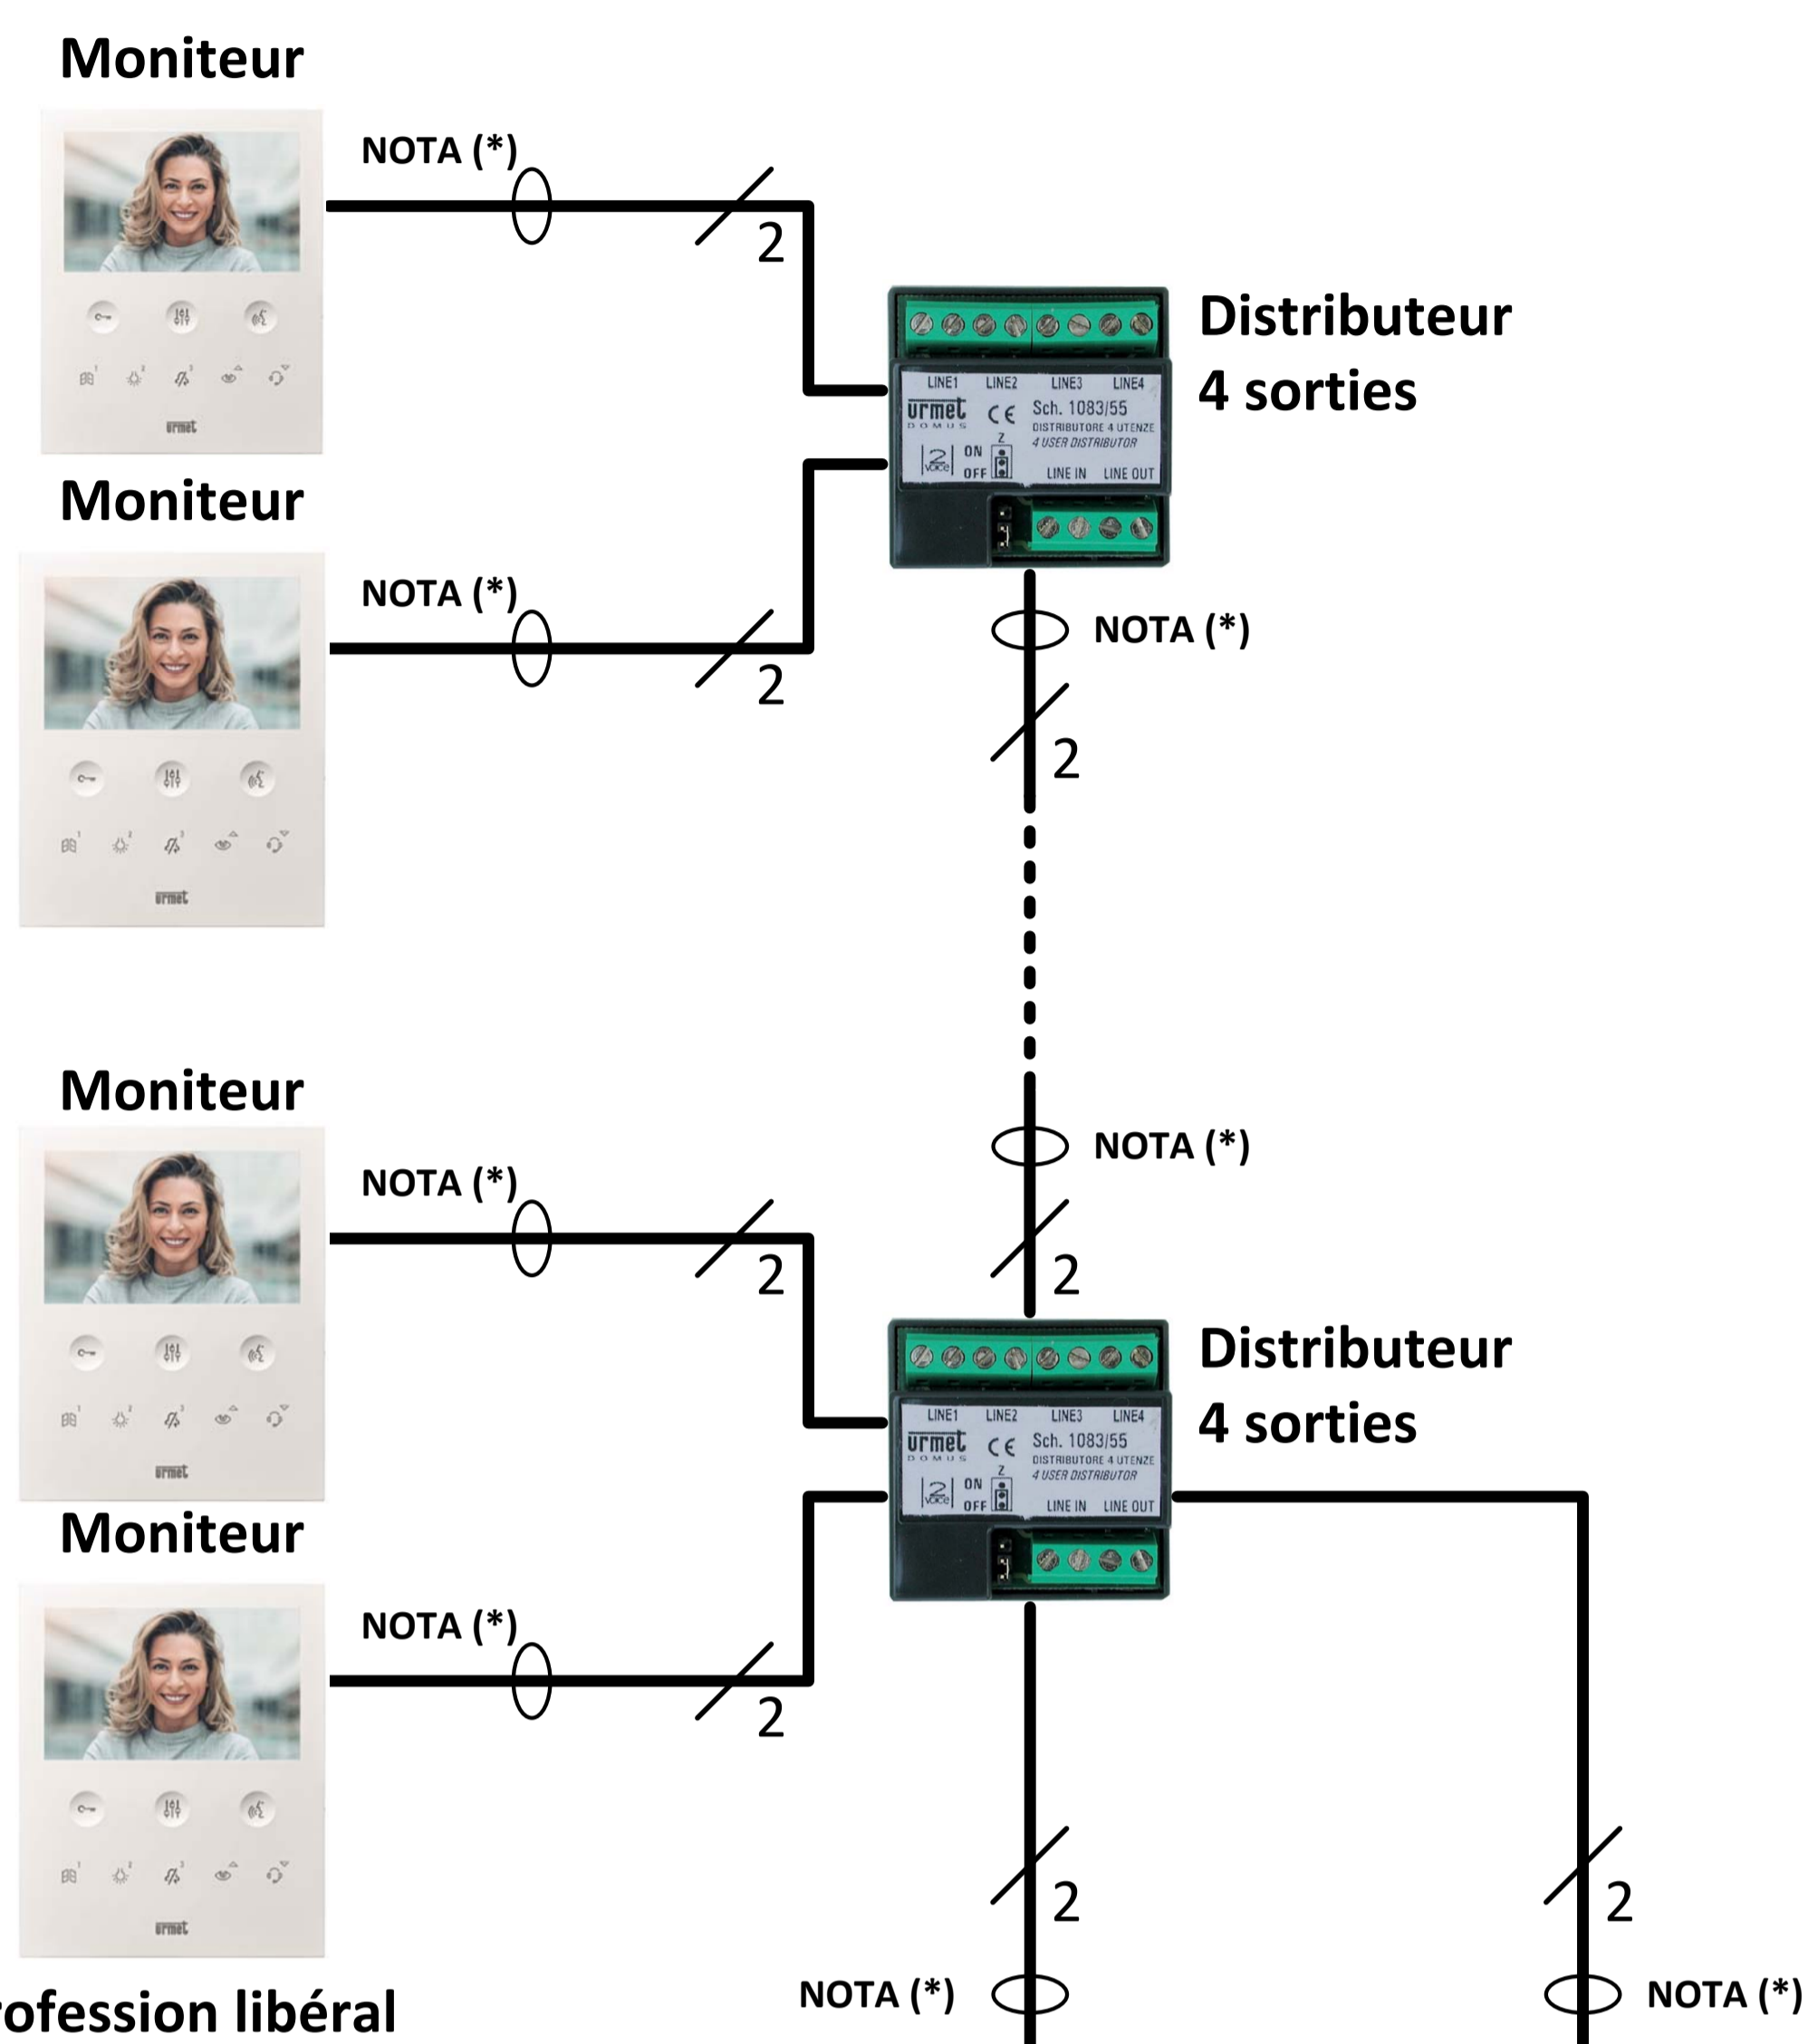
Moniteur

NOTA (*)

2

Distributeur
4 sorties

LINE1 LINE2 LINE3 LINE4
urmet DOMUS
CE
Sch. 1083/55
DISTRIBUTORE 4 UTENZE
4 USER DISTRIBUTOR
2 Voice
ON OFF
Z
LINE IN LINE OUT

urmet

Moniteur

NOTA (*)

2

NOTA (*)

2

urmet

NOTA (*)

Moniteur

NOTA (*)

2

2

Distributeur
4 sorties

LINE1 LINE2 LINE3 LINE4
urmet DOMUS
CE
Sch. 1083/55
DISTRIBUTORE 4 UTENZE
4 USER DISTRIBUTOR
2 Voice
ON OFF
Z
LINE IN LINE OUT

urmet

Moniteur

NOTA (*)

2

urmet

2

2

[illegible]ofession libéral

NOTA (*)

NOTA (*)